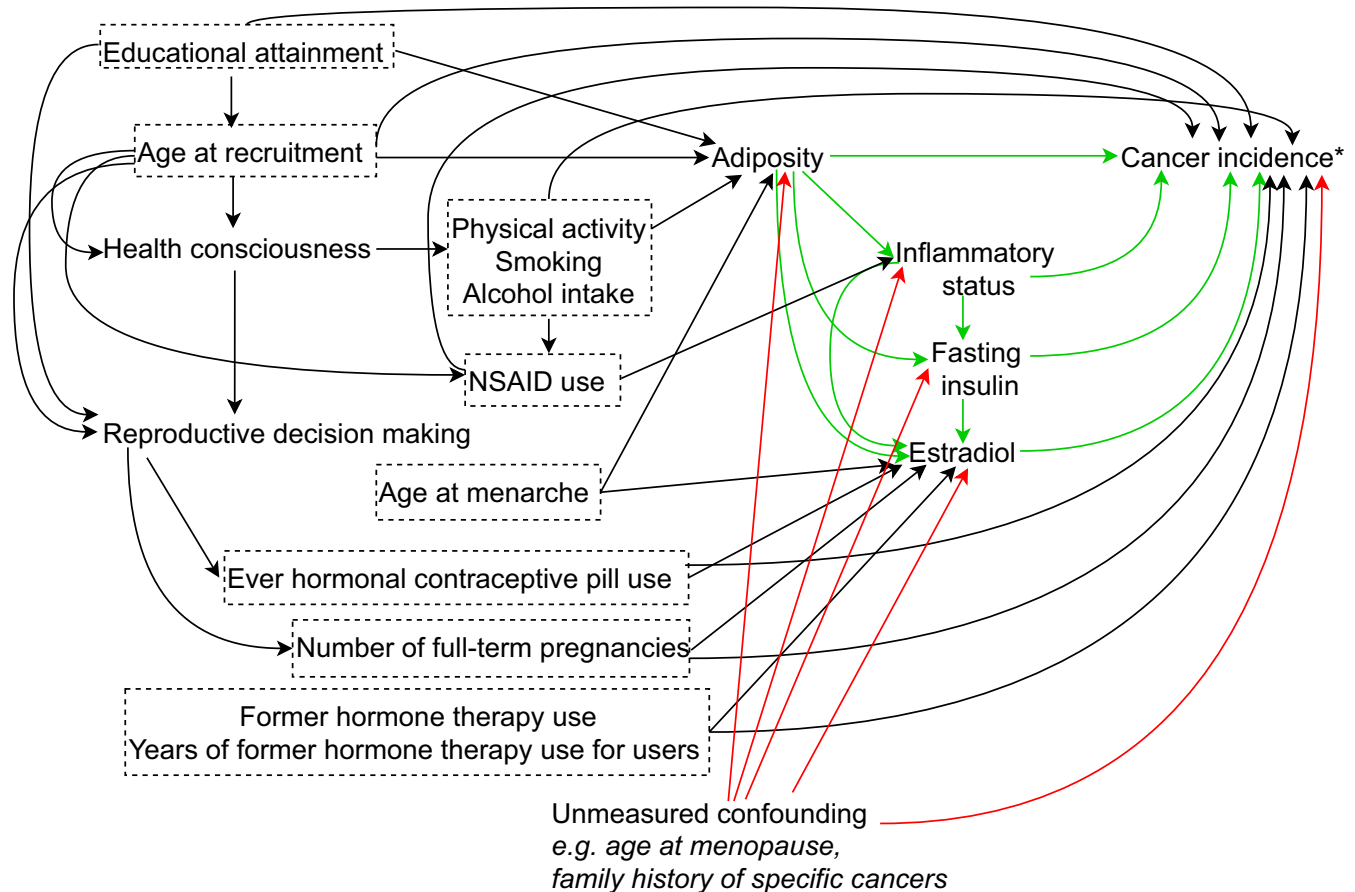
Educational attainment

Age at recruitment

Adiposity

Cancer incidence*

Health consciousness

Physical activity
Smoking
Alcohol intake

Inflammatory status

NSAID use

Fasting insulin

Reproductive decision making

Estradiol

Age at menarche

Ever hormonal contraceptive pill use

Number of full-term pregnancies

Former hormone therapy use
Years of former hormone therapy use for users

Unmeasured confounding
*e.g. age at menopause, family history of specific cancers*